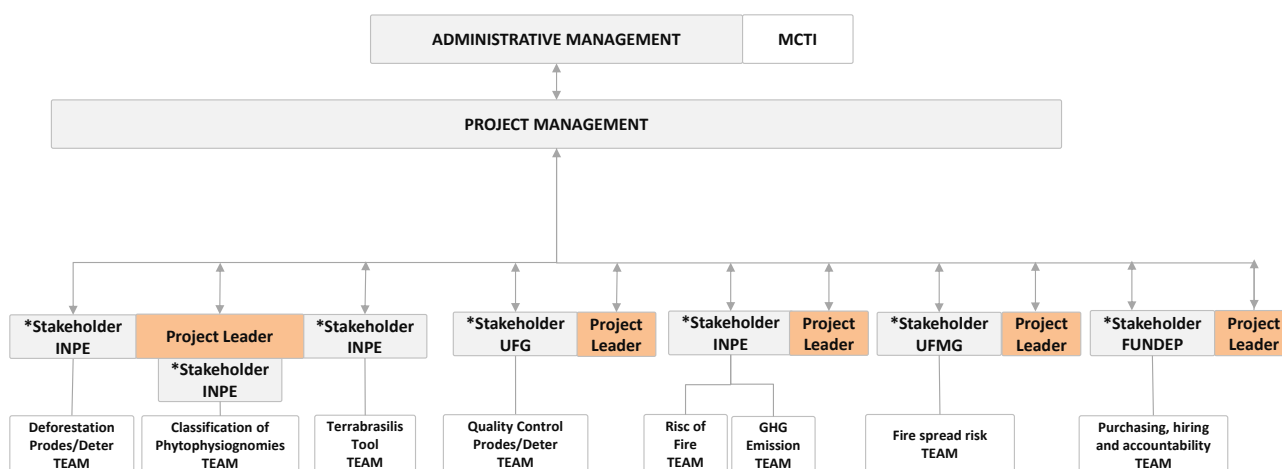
ADMINISTRATIVE MANAGEMENT

MCTI

PROJECT MANAGEMENT

*Stakeholder INPE

Project Leader

*Stakeholder INPE

*Stakeholder INPE

*Stakeholder UFG

Project Leader

*Stakeholder INPE

Project Leader

*Stakeholder UFMG

Project Leader

*Stakeholder FUNDEP

Project Leader

Deforestation Prodes/Deter TEAM

Classification of Phytophysiognomies TEAM

Terrabrasilis Tool TEAM

Quality Control Prodes/Deter TEAM

Risc of Fire TEAM

GHG Emission TEAM

Fire spread risk TEAM

Purchasing, hiring and accountability TEAM